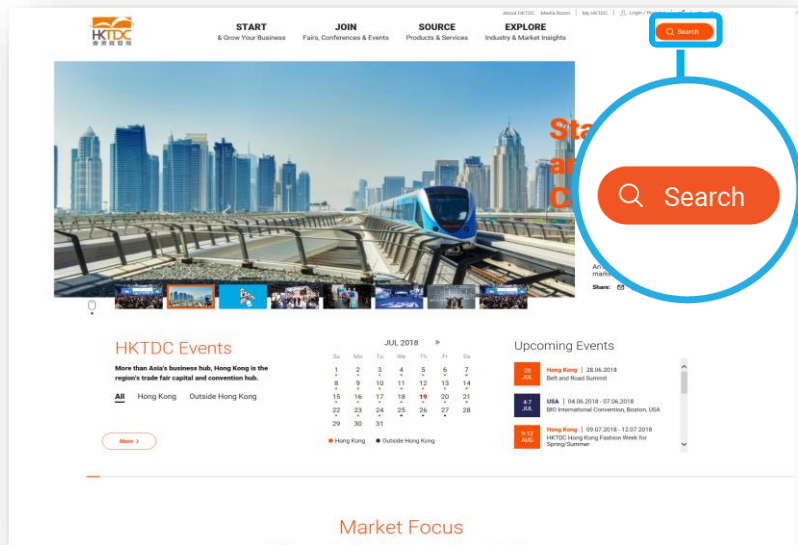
HKTDC
香港貿發局

About HKTDC | Media Room | My HKTDC | Login / Register

START
& Grow Your Business

JOIN
Fairs, Conferences & Events

SOURCE
Products & Services

EXPLORE
Industry & Market Insights

Search

Sta
ar
C

Search

An
mark

Share:

HKTDC Events

More than Asia's business hub, Hong Kong is the region's trade fair capital and convention hub.

All   Hong Kong   Outside Hong Kong

More >

JUL 2018

| Su | Mo | Tu | We | Th | Fr | Sa |
|---|---|---|---|---|---|---|
| 1 | 2 | 3 | 4 | 5 | 6 | 7 |
| 8 | 9 | 10 | 11 | 12 | 13 | 14 |
| 15 | 16 | 17 | 18 | 19 | 20 | 21 |
| 22 | 23 | 24 | 25 | 26 | 27 | 28 |
| 29 | 30 | 31 | | | | |

Hong Kong   Outside Hong Kong

Upcoming Events

28 JUL
Hong Kong | 28.06.2018
Belt and Road Summit

4-7 JUL
USA | 04.06.2018 - 07.06.2018
BIO International Convention, Boston, USA

9-12 AUG
Hong Kong | 09.07.2018 - 12.07.2018
HKTDC Hong Kong Fashion Week for Spring/Summer

Market Focus